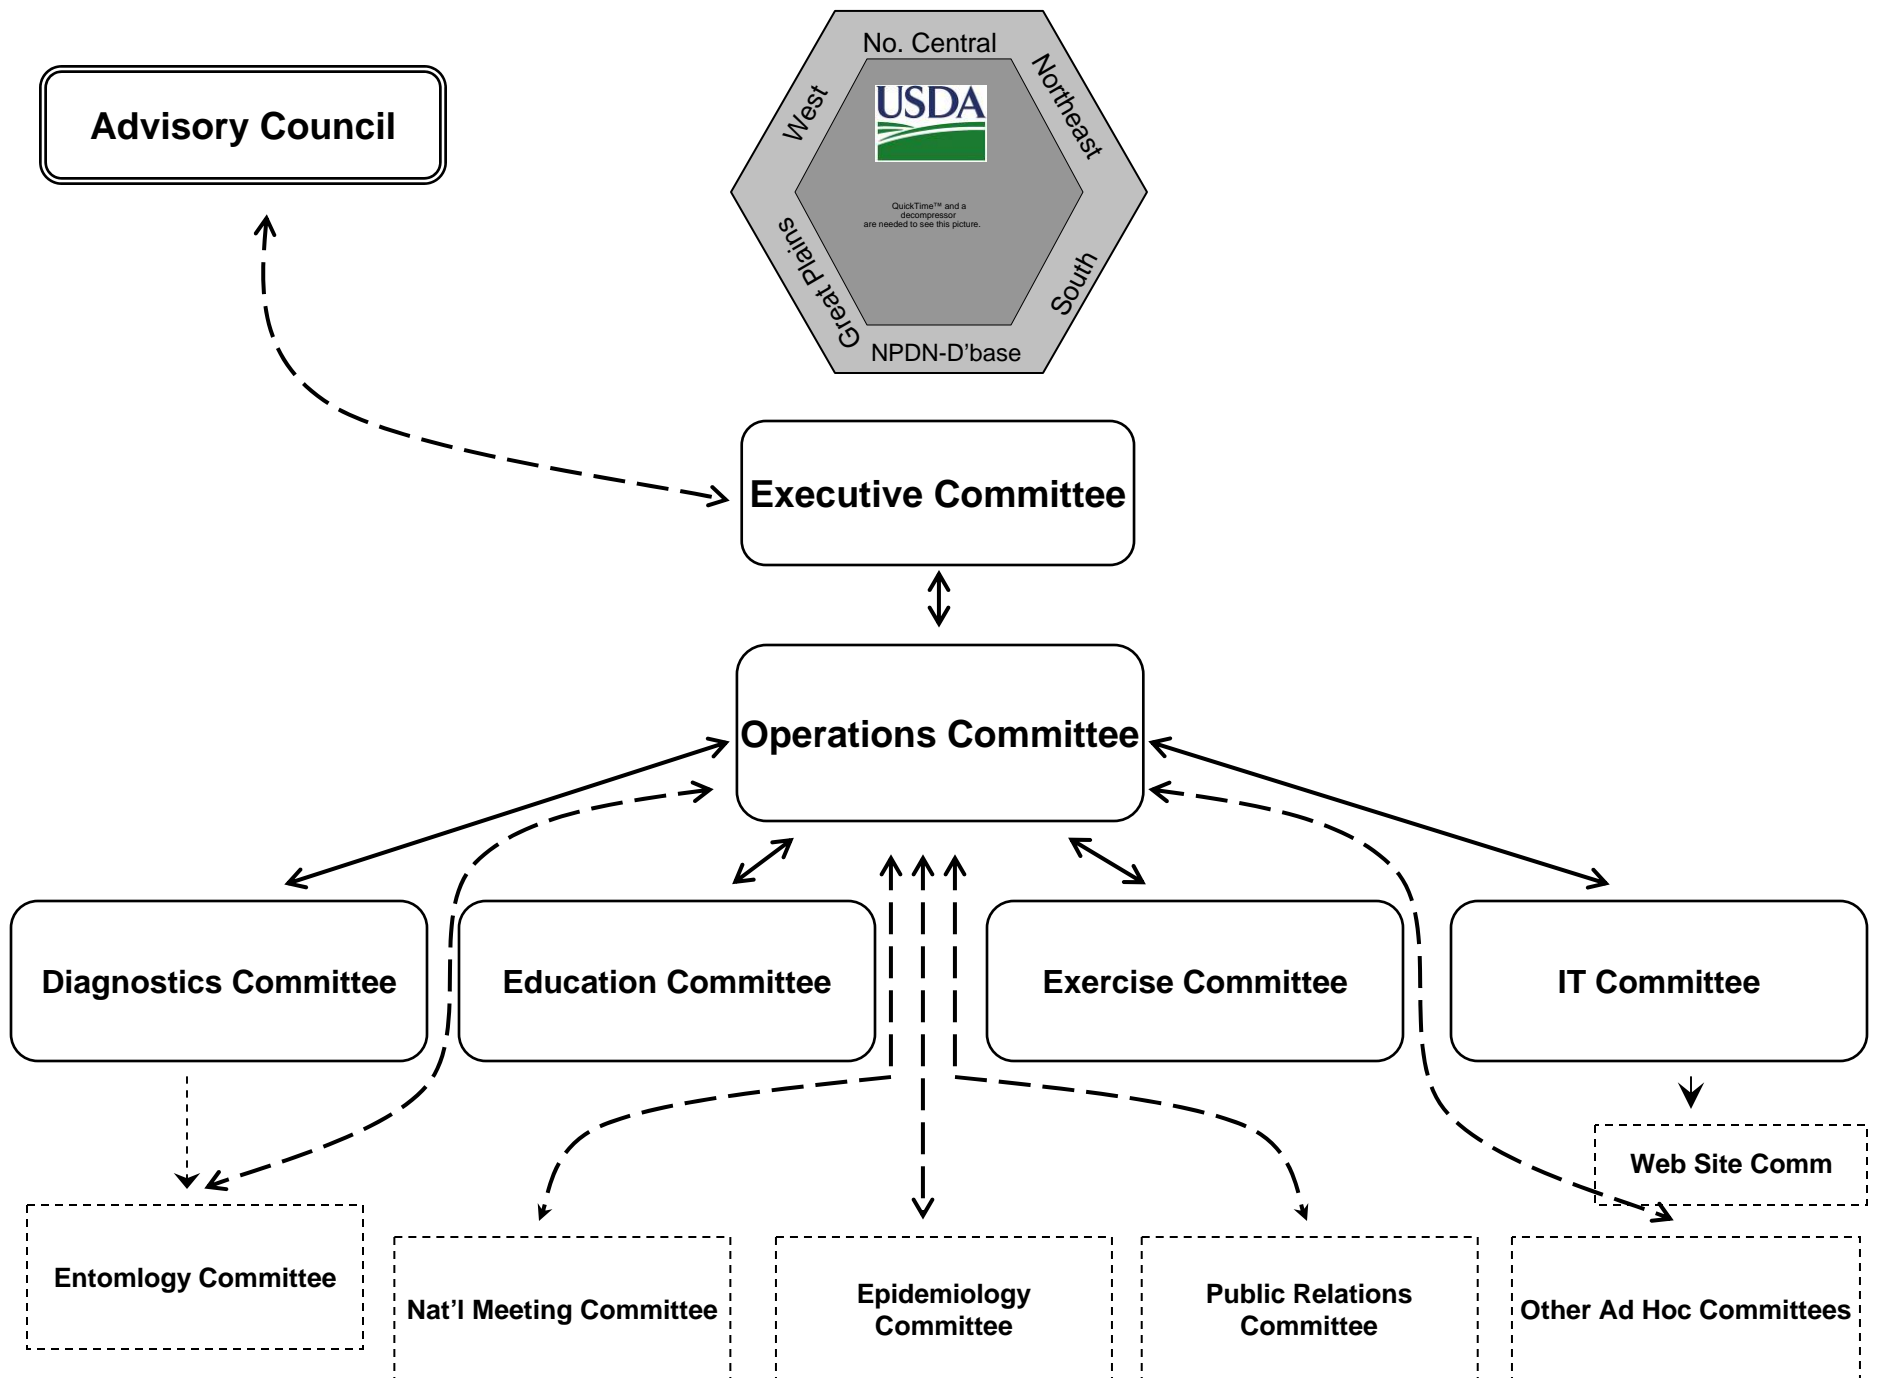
Advisory Council

No. Central
Northeast
South
NPDN-D'base
Great Plains
West

USDA

QuickTime™ and a decompressor are needed to see this picture.

Executive Committee

Operations Committee

Diagnostics Committee

Education Committee

Exercise Committee

IT Committee

Web Site Comm

Entomlogy Committee

Nat'l Meeting Committee

Epidemiology Committee

Public Relations Committee

Other Ad Hoc Committees